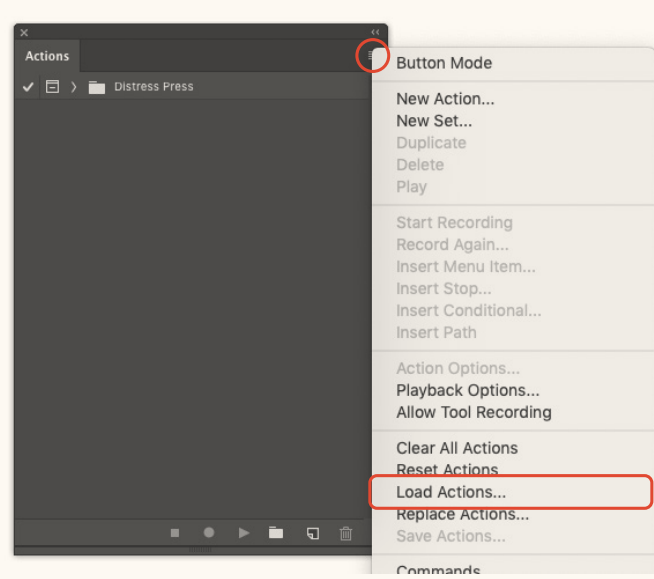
Actions

Distress Press

Button Mode

New Action...
New Set...
Duplicate
Delete
Play

Start Recording
Record Again...
Insert Menu Item...
Insert Stop...
Insert Conditional...
Insert Path

Action Options...
Playback Options...
Allow Tool Recording

Clear All Actions
Reset Actions
Load Actions...
Replace Actions...
Save Actions...

Commands